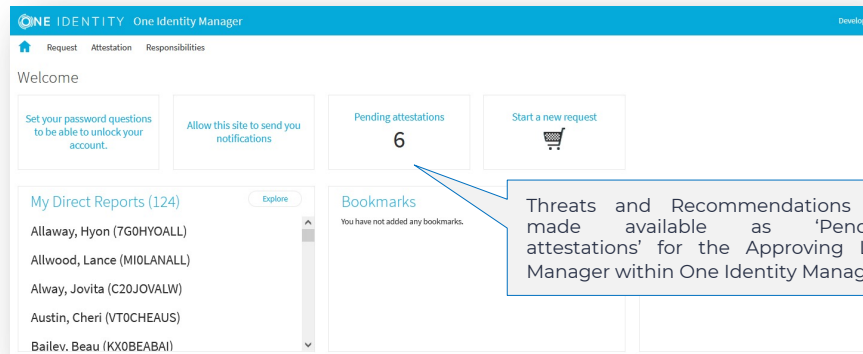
ONE IDENTITY One Identity Manager

Develo

Request Attestation Responsibilities

Welcome

Set your password questions to be able to unlock your account.

Allow this site to send you notifications

Pending attestations
6

Start a new request

My Direct Reports (124)

Explore

Allaway, Hyon (7G0HYOALL)

Allwood, Lance (MI0LANALL)

Alway, Jovita (C20JOVALW)

Austin, Cheri (VT0CHEAUS)

Bailey, Beau (KX0BEABAI)

Bookmarks

You have not added any bookmarks.

Threats and Recommendations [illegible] made available as 'Pend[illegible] attestations' for the Approving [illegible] Manager within One Identity Manag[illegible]